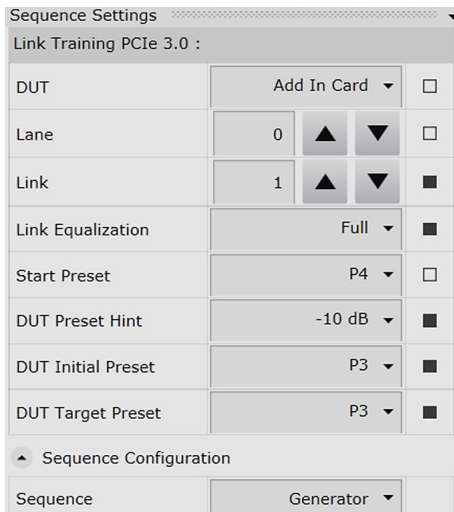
Sequence Settings

Link Training PCIe 3.0 :

| | | |
|---|---|---|
| DUT | Add In Card | |
| Lane | 0 | |
| Link | 1 | |
| Link Equalization | Full | |
| Start Preset | P4 | |
| DUT Preset Hint | -10 dB | |
| DUT Initial Preset | P3 | |
| DUT Target Preset | P3 | |

Sequence Configuration

| | |
|---|---|
| Sequence | Generator |